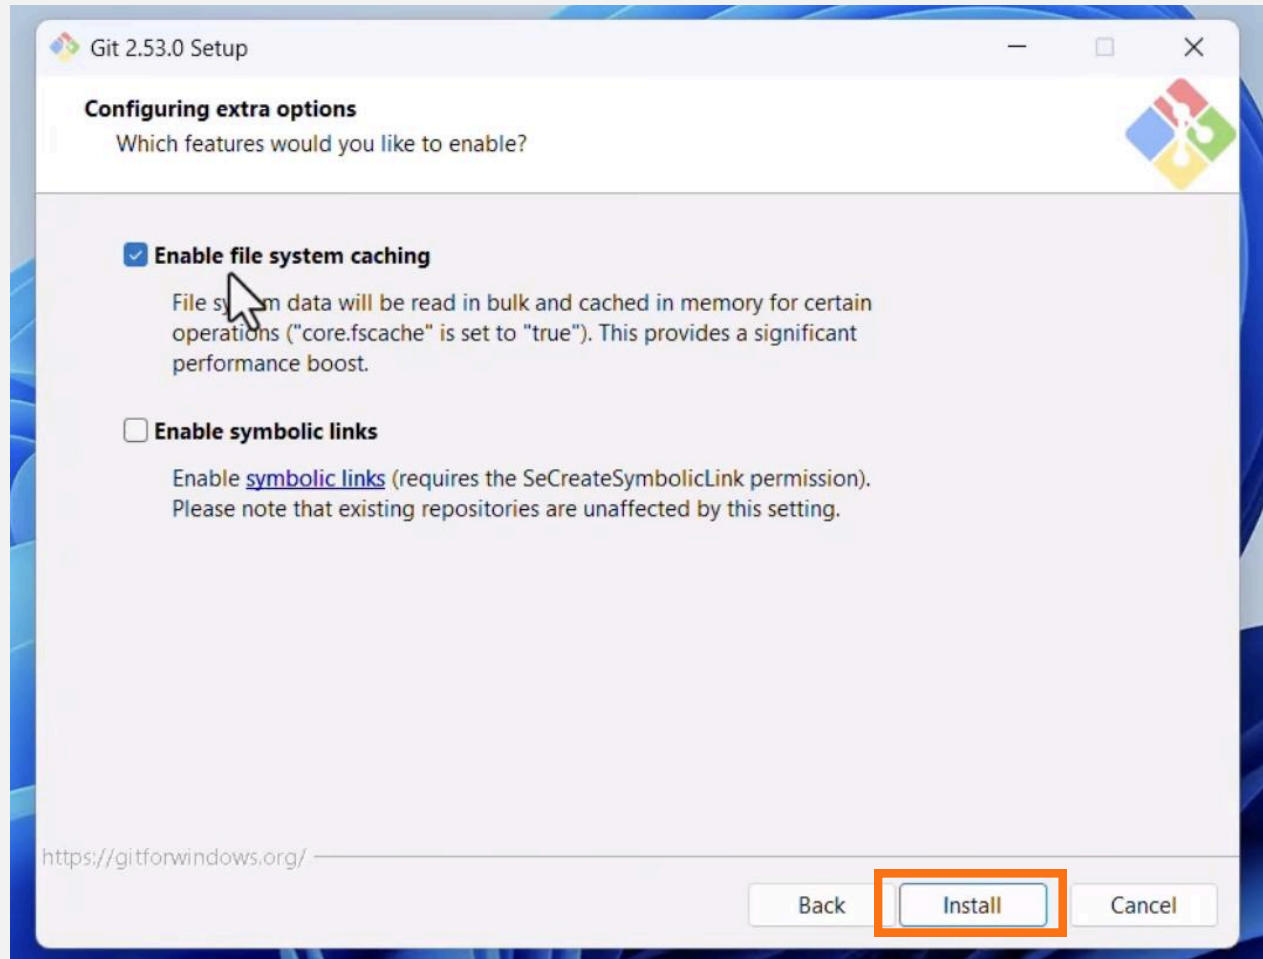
Git 2.53.0 Setup

Configuring extra options
Which features would you like to enable?

Enable file system caching

File sy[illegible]m data will be read in bulk and cached in memory for certain operations ("core.fscache" is set to "true"). This provides a significant performance boost.

Enable symbolic links

Enable symbolic links (requires the SeCreateSymbolicLink permission). Please note that existing repositories are unaffected by this setting.

https://gitforwindows.org/

Back
Install
Cancel